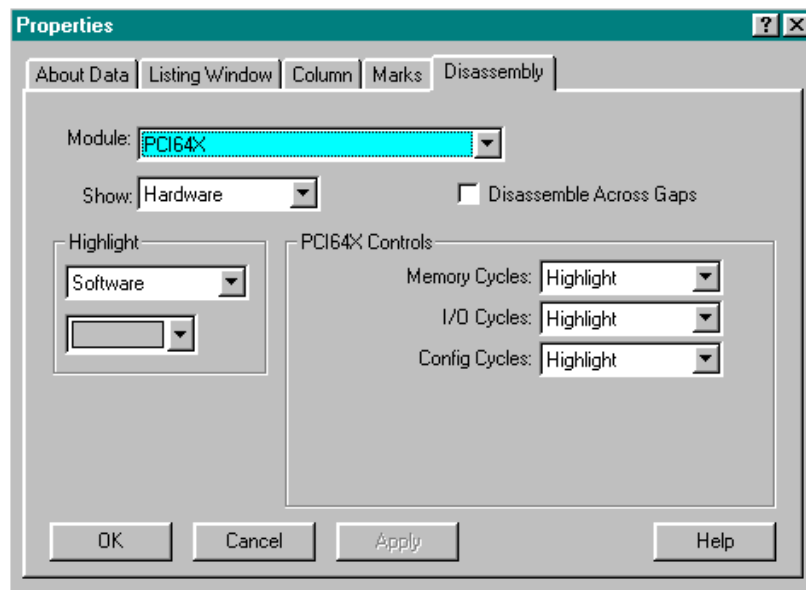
Properties

? X

About Data | Listing Window | Column | Marks | Disassembly

Module: PCI64X

Show: Hardware

Disassemble Across Gaps

Highlight

Software

PCI64X Controls

Memory Cycles: Highlight

I/O Cycles: Highlight

Config Cycles: Highlight

OK

Cancel

Apply

Help